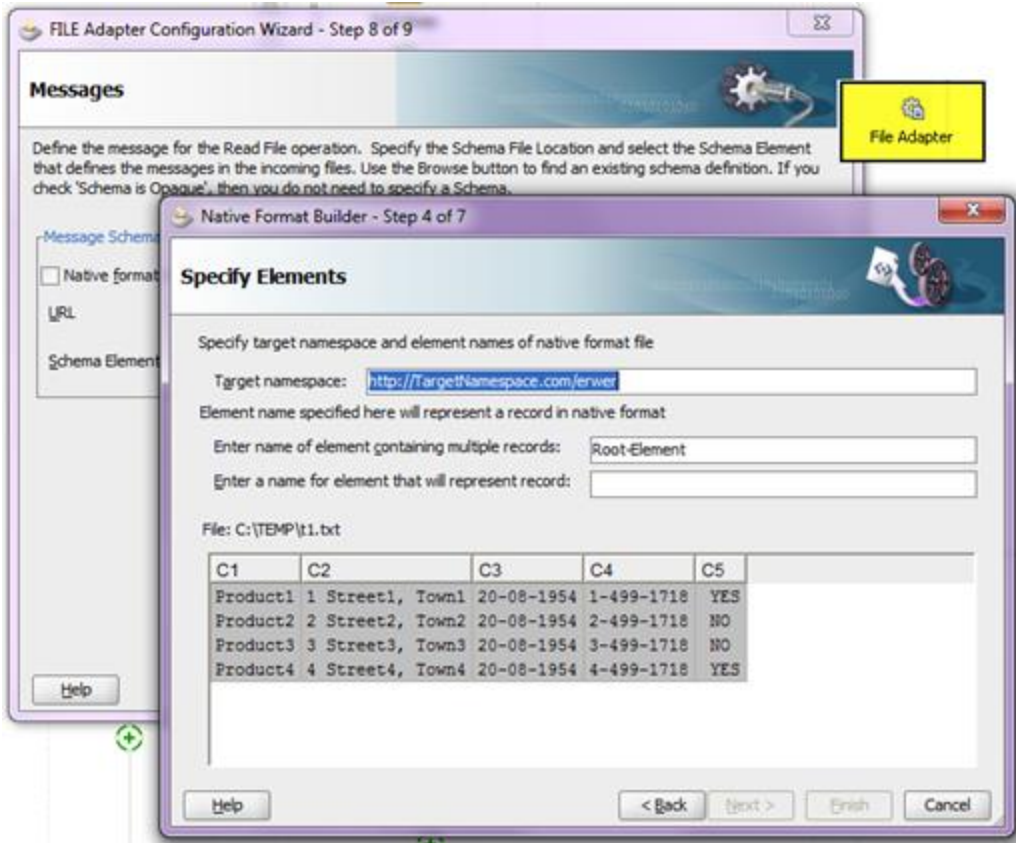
FILE Adapter Configuration Wizard - Step 8 of 9

Messages

Define the message for the Read File operation. Specify the Schema File Location and select the Schema Element that defines the messages in the incoming files. Use the Browse button to find an existing schema definition. If you check 'Schema is Opaque', then you do not need to specify a Schema.

Message Schema

Native format

URL

Schema Element

Help

File Adapter

Native Format Builder - Step 4 of 7

Specify Elements

Specify target namespace and element names of native format file

Target namespace: http://TargetNamespace.com/erwer

Element name specified here will represent a record in native format

Enter name of element containing multiple records: Root-Element

Enter a name for element that will represent record:

File: C:\TEMP\t1.txt

| C1 | C2 | C3 | C4 | C5 |
|---|---|---|---|---|
| Product1 | 1 Street1, Town1 | 20-08-1954 | 1-499-1718 | YES |
| Product2 | 2 Street2, Town2 | 20-08-1954 | 2-499-1718 | NO |
| Product3 | 3 Street3, Town3 | 20-08-1954 | 3-499-1718 | NO |
| Product4 | 4 Street4, Town4 | 20-08-1954 | 4-499-1718 | YES |

Help

< Back

Next >

Finish

Cancel